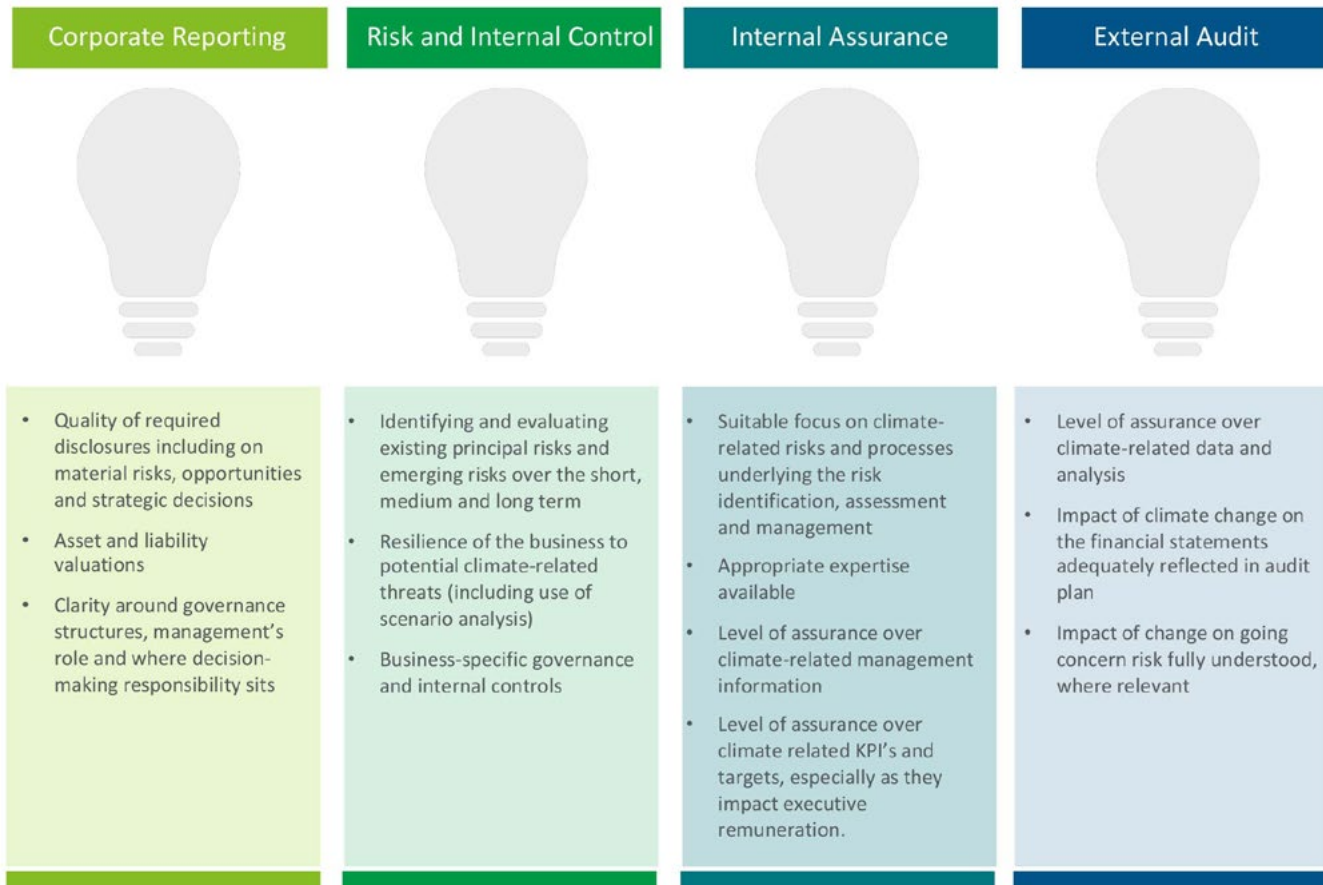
Corporate Reporting

• Quality of required disclosures including on material risks, opportunities and strategic decisions

• Asset and liability valuations

• Clarity around governance structures, management's role and where decision-making responsibility sits

Risk and Internal Control

• Identifying and evaluating existing principal risks and emerging risks over the short, medium and long term

• Resilience of the business to potential climate-related threats (including use of scenario analysis)

• Business-specific governance and internal controls

Internal Assurance

• Suitable focus on climate-related risks and processes underlying the risk identification, assessment and management

• Appropriate expertise available

• Level of assurance over climate-related management information

• Level of assurance over climate related KPI's and targets, especially as they impact executive remuneration.

External Audit

• Level of assurance over climate-related data and analysis

• Impact of climate change on the financial statements adequately reflected in audit plan

• Impact of change on going concern risk fully understood, where relevant